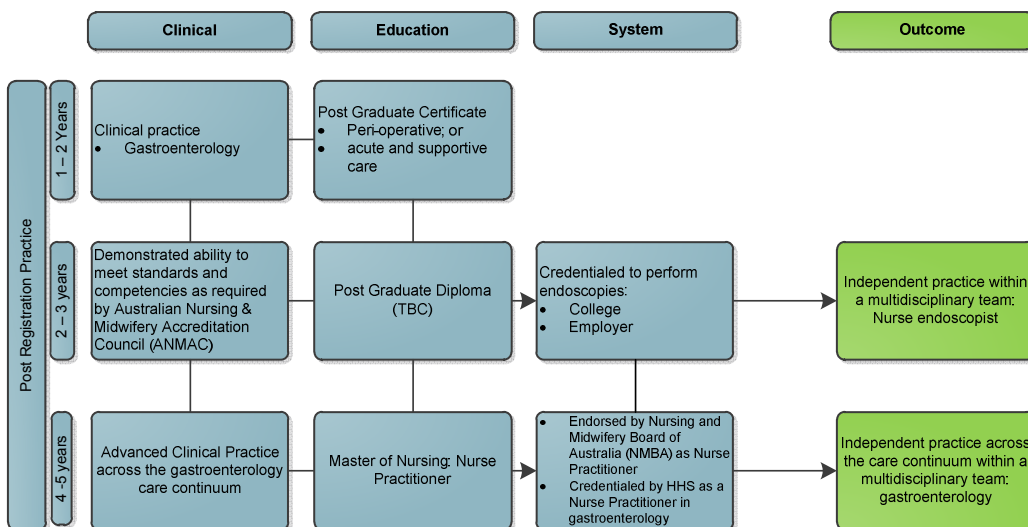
Clinical

Education

System

Outcome

Post Registration Practice

1 – 2 Years

Clinical practice
• Gastroenterology

Post Graduate Certificate
• Peri-operative; or
• acute and supportive care

2 – 3 years

Demonstrated ability to meet standards and competencies as required by Australian Nursing & Midwifery Accreditation Council (ANMAC)

Post Graduate Diploma (TBC)

Credentialed to perform endoscopies:
• College
• Employer

Independent practice within a multidisciplinary team: Nurse endoscopist

4 -5 years

Advanced Clinical Practice across the gastroenterology care continuum

Master of Nursing: Nurse Practitioner

• Endorsed by Nursing and Midwifery Board of Australia (NMBA) as Nurse Practitioner
• Credentialed by HHS as a Nurse Practitioner in gastroenterology

Independent practice across the care continuum within a multidisciplinary team: gastroenterology